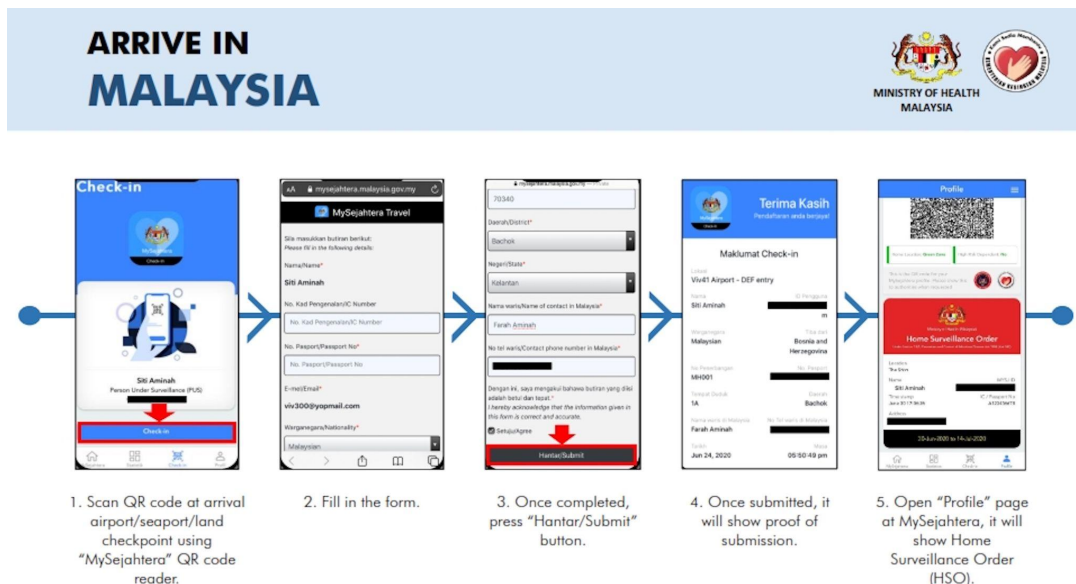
ARRIVE IN
MALAYSIA

MINISTRY OF HEALTH
MALAYSIA

Check-in

MySejahtera
Check-in

Siti Aminah
Person Under Surveillance (PUS)

Check-in

AA mysejahtera.malaysia.gov.my

MySejahtera Travel

Sila masukkan butiran berikut:
Please fill in the following details:

Nama/Name*
Siti Aminah

No. Kad Pengenalan/IC Number
No. Kad Pengenalan/IC Number

No. Pasport/Passport No*
No. Pasport/Passport No

E-mel/Email*
viv300@yopmail.com

Warganegara/Nationality*
Malaysian

70340

Daerah/District*
Bachok

Negeri/State*
Kelantan

Nama waris/Name of contact in Malaysia*
Farah Aminah

No tel waris/Contact phone number in Malaysia*

Dengan ini, saya mengakui bahawa butiran yang diisi adalah betul dan tepat.*
I hereby acknowledge that the information given in this form is correct and accurate.

Setuju/Agree

Hantar/Submit

Terima Kasih
Pendaftaran anda berjaya!

Maklumat Check-in

Viv41 Airport - DEF entry

Siti Aminah

Malaysian
Bosnia and Herzegovina

MH001

1A
Bachok

Farah Aminah

Jun 24, 2020
05:50:49 pm

Profile

Home Surveillance Order

Siti Aminah

20-Jun-2020 to 14-Jul-2020

1. Scan QR code at arrival airport/seaport/land checkpoint using "MySejahtera" QR code reader.

2. Fill in the form.

3. Once completed, press "Hantar/Submit" button.

4. Once submitted, it will show proof of submission.

5. Open "Profile" page at MySejahtera, it will show Home Surveillance Order (HSO).